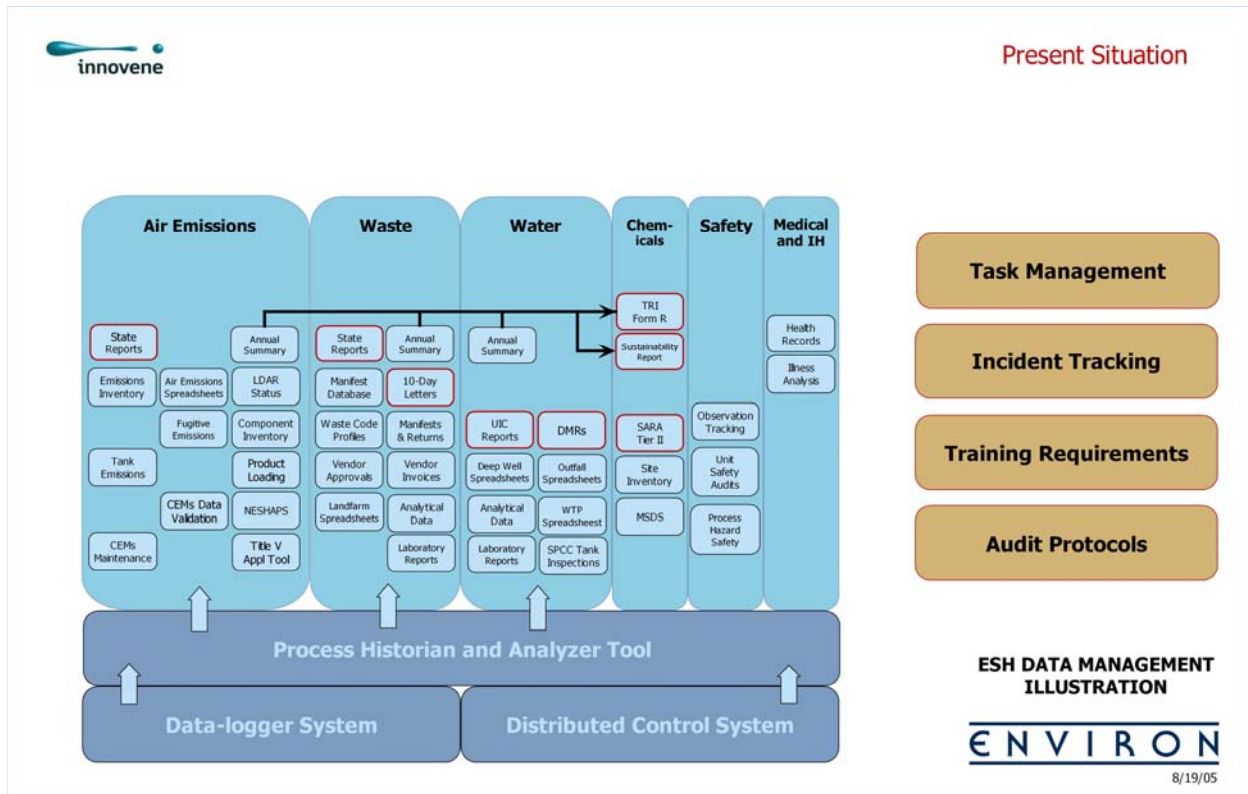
innovene

Present Situation

Air Emissions

State Reports

Annual Summary

Emissions Inventory

Air Emissions Spreadsheets

LDAR Status

Fugitive Emissions

Component Inventory

Tank Emissions

Product Loading

CEMs Data Validation

NESHAPS

CEMs Maintenance

Title V Appl Tool

Waste

State Reports

Annual Summary

Manifest Database

10-Day Letters

Waste Code Profiles

Manifests & Returns

Vendor Approvals

Vendor Invoices

Landfarm Spreadsheets

Analytical Data

Laboratory Reports

Water

Annual Summary

UIC Reports

DMRs

Deep Well Spreadsheets

Outfall Spreadsheets

Analytical Data

WTP Spreadsheest

Laboratory Reports

SPCC Tank Inspections

Chem-icals

TRI Form R

Sustainability Report

SARA Tier II

Site Inventory

MSDS

Safety

Observation Tracking

Unit Safety Audits

Process Hazard Safety

Medical and IH

Health Records

Illness Analysis

Process Historian and Analyzer Tool

Data-logger System

Distributed Control System

Task Management

Incident Tracking

Training Requirements

Audit Protocols

ESH DATA MANAGEMENT ILLUSTRATION

ENVIRON

8/19/05